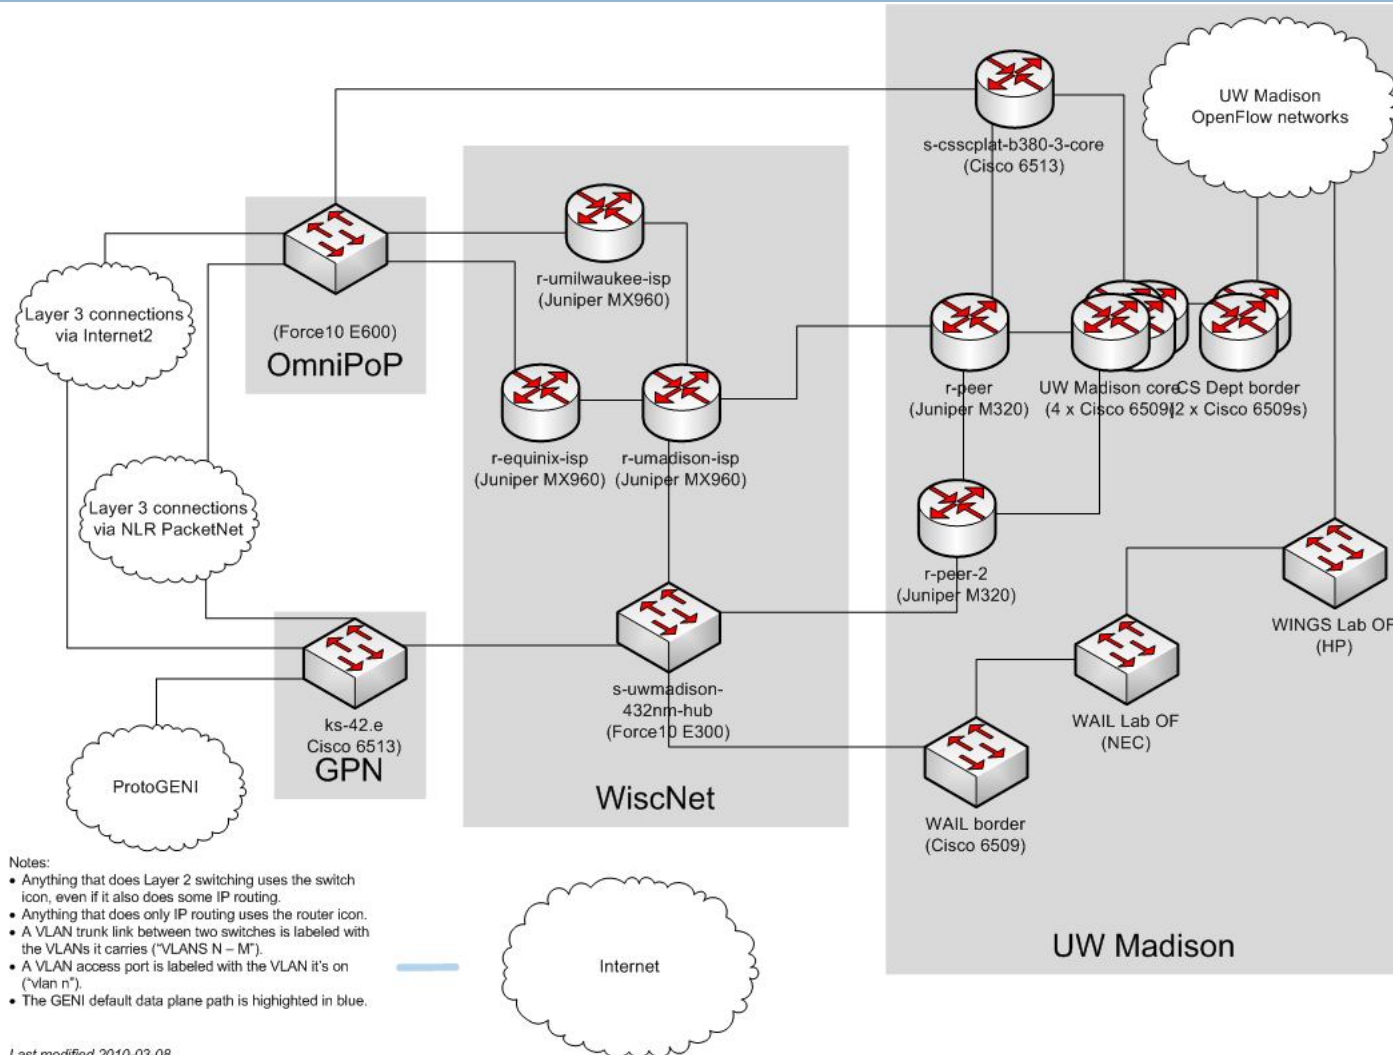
UW Madison OpenFlow networks

s-csscplat-b380-3-core (Cisco 6513)

r-umilwaukee-isp (Juniper MX960)

Layer 3 connections via Internet2

(Force10 E600)
OmniPoP

r-peer (Juniper M320)

UW Madison core (4 x Cisco 6509s)

CS Dept border (2 x Cisco 6509s)

r-equinix-isp (Juniper MX960)

r-umadison-isp (Juniper MX960)

Layer 3 connections via NLR PacketNet

r-peer-2 (Juniper M320)

WINGS Lab OF (HP)

s-uwmadison-432nm-hub (Force10 E300)

ks-42.e Cisco 6513)
GPN

WAIL Lab OF (NEC)

ProtoGENI

WAIL border (Cisco 6509)

WiscNet

Notes:
• Anything that does Layer 2 switching uses the switch icon, even if it also does some IP routing.
• Anything that does only IP routing uses the router icon.
• A VLAN trunk link between two switches is labeled with the VLANs it carries ("VLANS N – M").
• A VLAN access port is labeled with the VLAN it's on ("vlan n").
• The GENI default data plane path is highighted in blue.

Internet

UW Madison

Last modified 2010-03-08